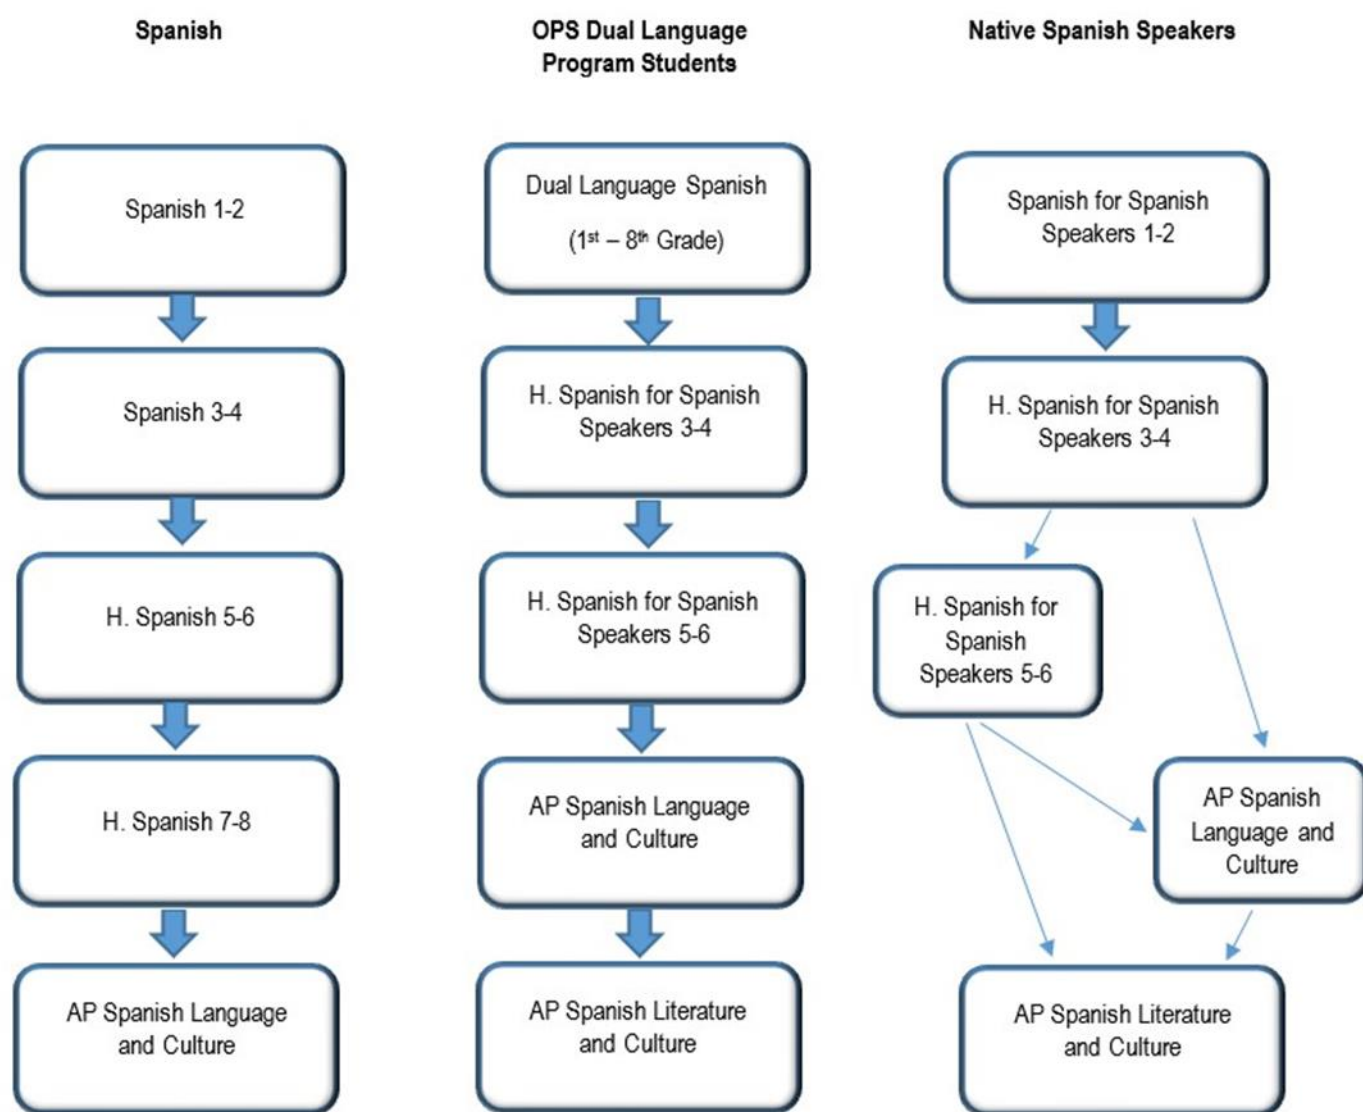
Spanish

Spanish 1-2

Spanish 3-4

H. Spanish 5-6

H. Spanish 7-8

AP Spanish Language and Culture

OPS Dual Language Program Students

Dual Language Spanish

(1$^{st}$ – 8$^{th}$ Grade)

H. Spanish for Spanish Speakers 3-4

H. Spanish for Spanish Speakers 5-6

AP Spanish Language and Culture

AP Spanish Literature and Culture

Native Spanish Speakers

Spanish for Spanish Speakers 1-2

H. Spanish for Spanish Speakers 3-4

H. Spanish for Spanish Speakers 5-6

AP Spanish Language and Culture

AP Spanish Literature and Culture